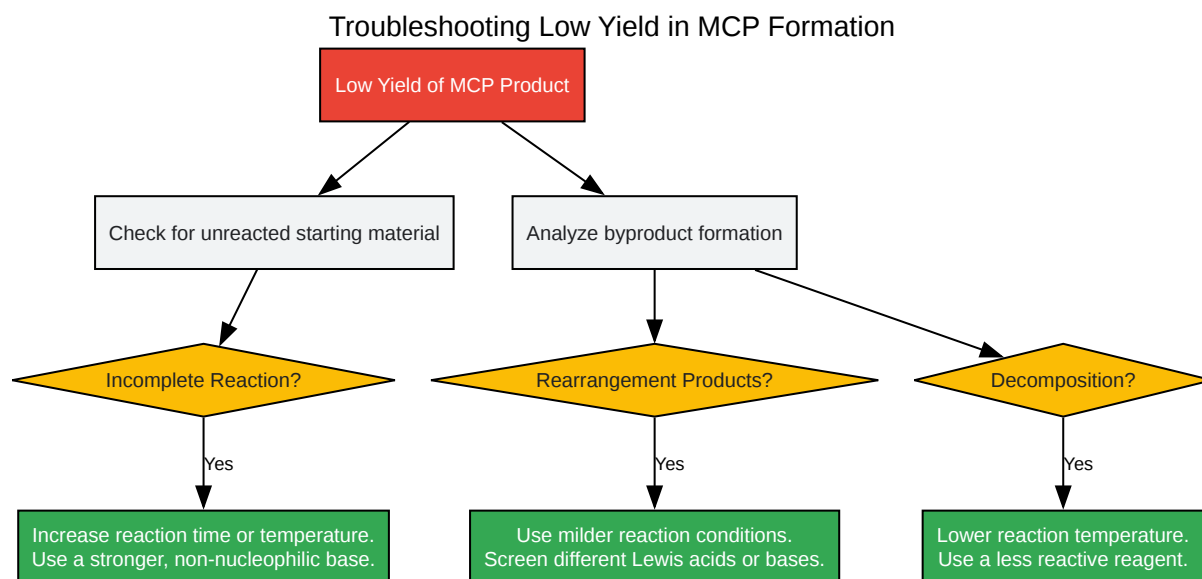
Troubleshooting Low Yield in MCP Formation

Low Yield of MCP Product

Check for unreacted starting material

Analyze byproduct formation

Incomplete Reaction?

Rearrangement Products?

Decomposition?

Yes

Yes

Yes

Increase reaction time or temperature.
Use a stronger, non-nucleophilic base.

Use milder reaction conditions.
Screen different Lewis acids or bases.

Lower reaction temperature.
Use a less reactive reagent.